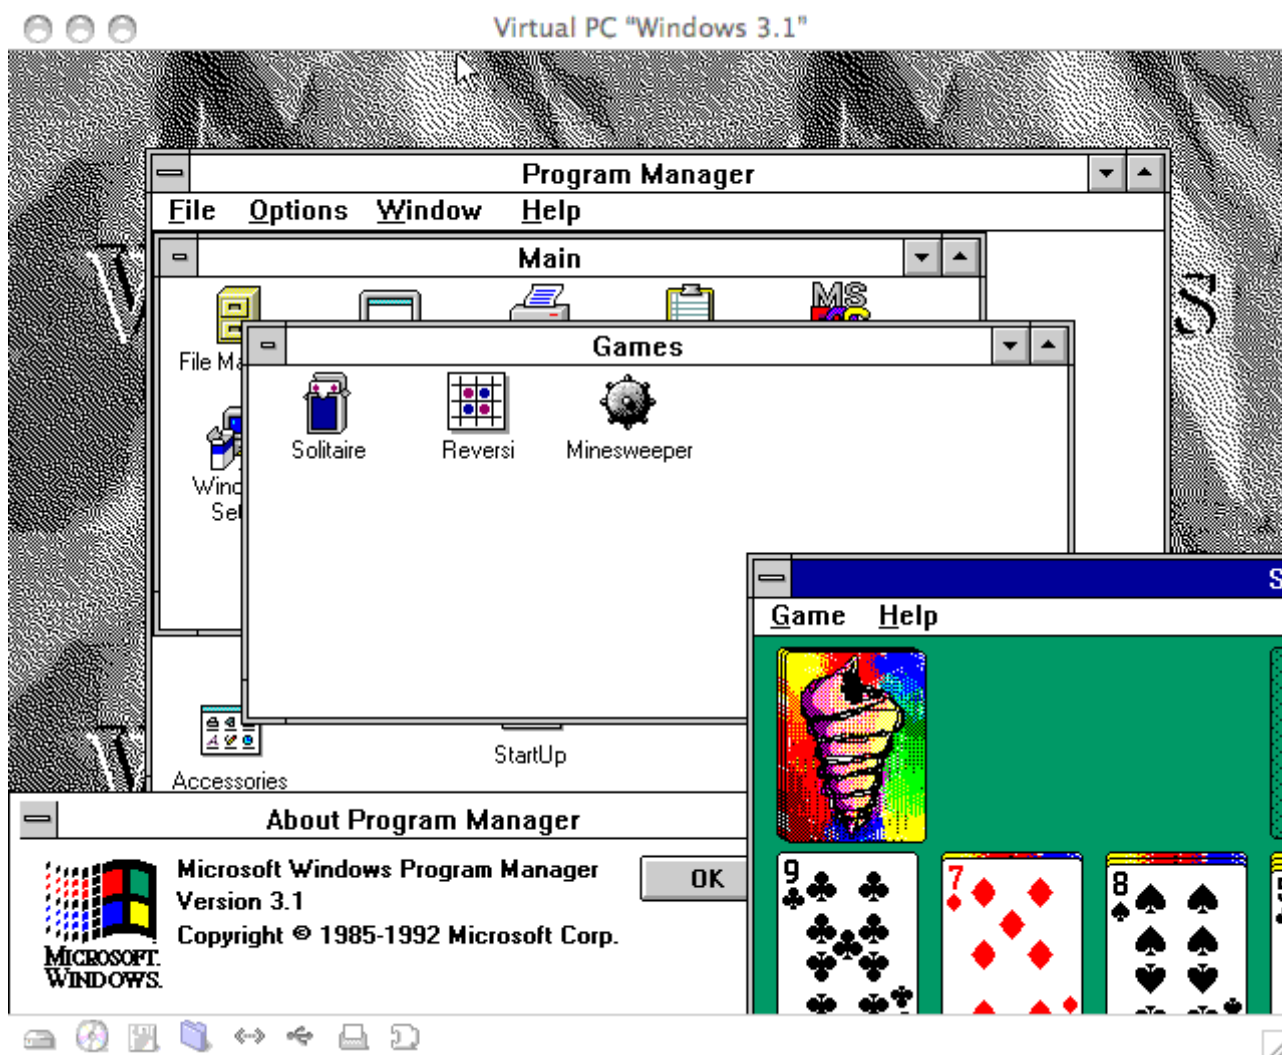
Virtual PC "Windows 3.1"

Program Manager

File Options Window Help

Main

File Ma

Wind Se

MS

Games

Solitaire Reversi Minesweeper

Accessories

StartUp

S

Game Help

About Program Manager

Microsoft Windows Program Manager
Version 3.1
Copyright © 1985-1992 Microsoft Corp.

OK

MICROSOFT. WINDOWS.

9

7

8